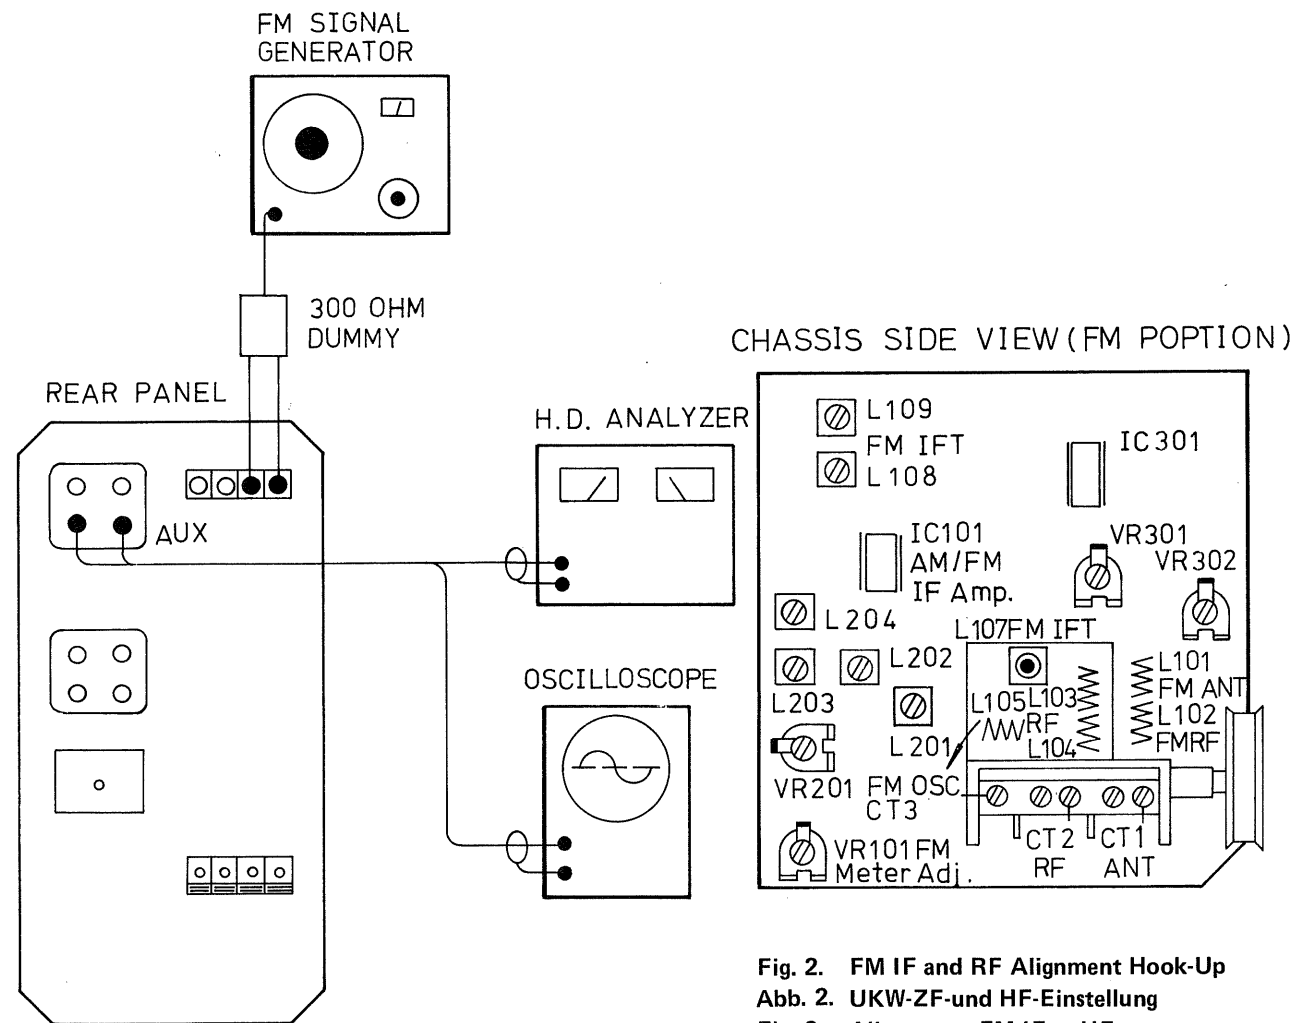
FM SIGNAL GENERATOR

300 OHM DUMMY

REAR PANEL

AUX

H.D. ANALYZER

OSCILLOSCOPE

CHASSIS SIDE VIEW (FM POPTION)

L109
FM IFT
L108

IC301

IC101
AM/FM
IF Amp.

VR301
VR302

L204

L107FM IFT

L202

L101
FM ANT
L102
FMRF

L203

L105
L103
RF
L104

L201

VR201

FM OSC
CT3

CT2
RF

CT1
ANT

VR101FM
Meter Adj.

Fig. 2. FM IF and RF Alignment Hook-Up
Abb. 2. UKW-ZF-und HF-Einstellung
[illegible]